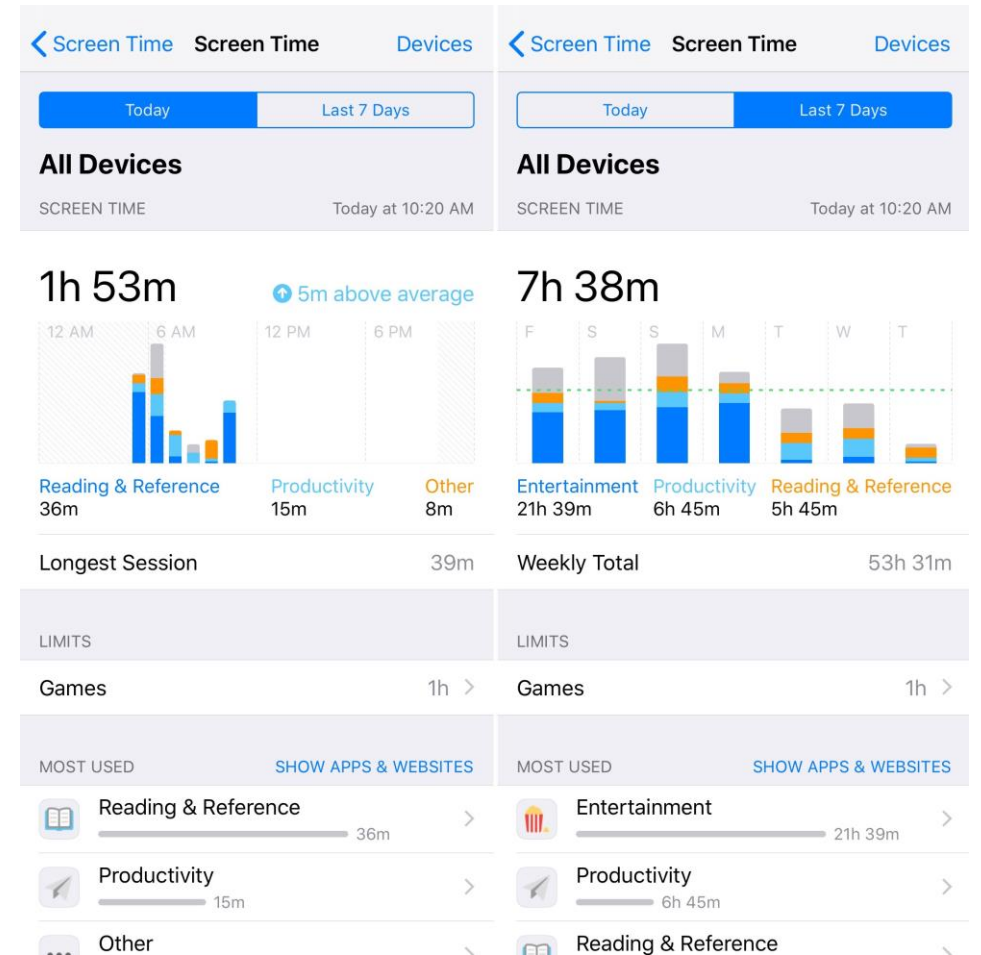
Screen Time Screen Time Devices

Today Last 7 Days

All Devices

SCREEN TIME Today at 10:20 AM

1h 53m

5m above average

12 AM 6 AM 12 PM 6 PM

Reading & Reference 36m

Productivity 15m

Other 8m

Longest Session 39m

LIMITS

Games 1h

MOST USED SHOW APPS & WEBSITES

Reading & Reference 36m

Productivity 15m

Other

Screen Time Screen Time Devices

Today Last 7 Days

All Devices

SCREEN TIME Today at 10:20 AM

7h 38m

F S S M T W T

Entertainment 21h 39m

Productivity 6h 45m

Reading & Reference 5h 45m

Weekly Total 53h 31m

LIMITS

Games 1h

MOST USED SHOW APPS & WEBSITES

Entertainment 21h 39m

Productivity 6h 45m

Reading & Reference